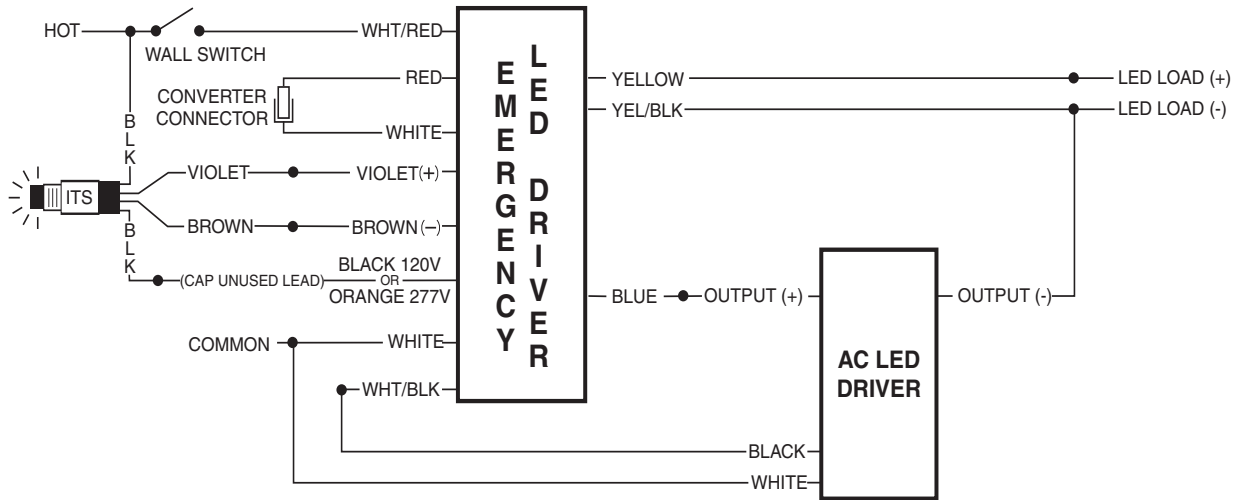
HOT
WALL SWITCH
WHT/RED
RED
CONVERTER CONNECTOR
WHITE
B L K
ITS
VIOLET
VIOLET(+)
BROWN
BROWN(–)
B L K
(CAP UNUSED LEAD)
BLACK 120V OR ORANGE 277V
COMMON
WHITE
WHT/BLK

EMERGENCY
LED DRIVER

YELLOW
YEL/BLK
LED LOAD (+)
LED LOAD (-)
BLUE
OUTPUT (+)
OUTPUT (-)
AC LED DRIVER
BLACK
WHITE